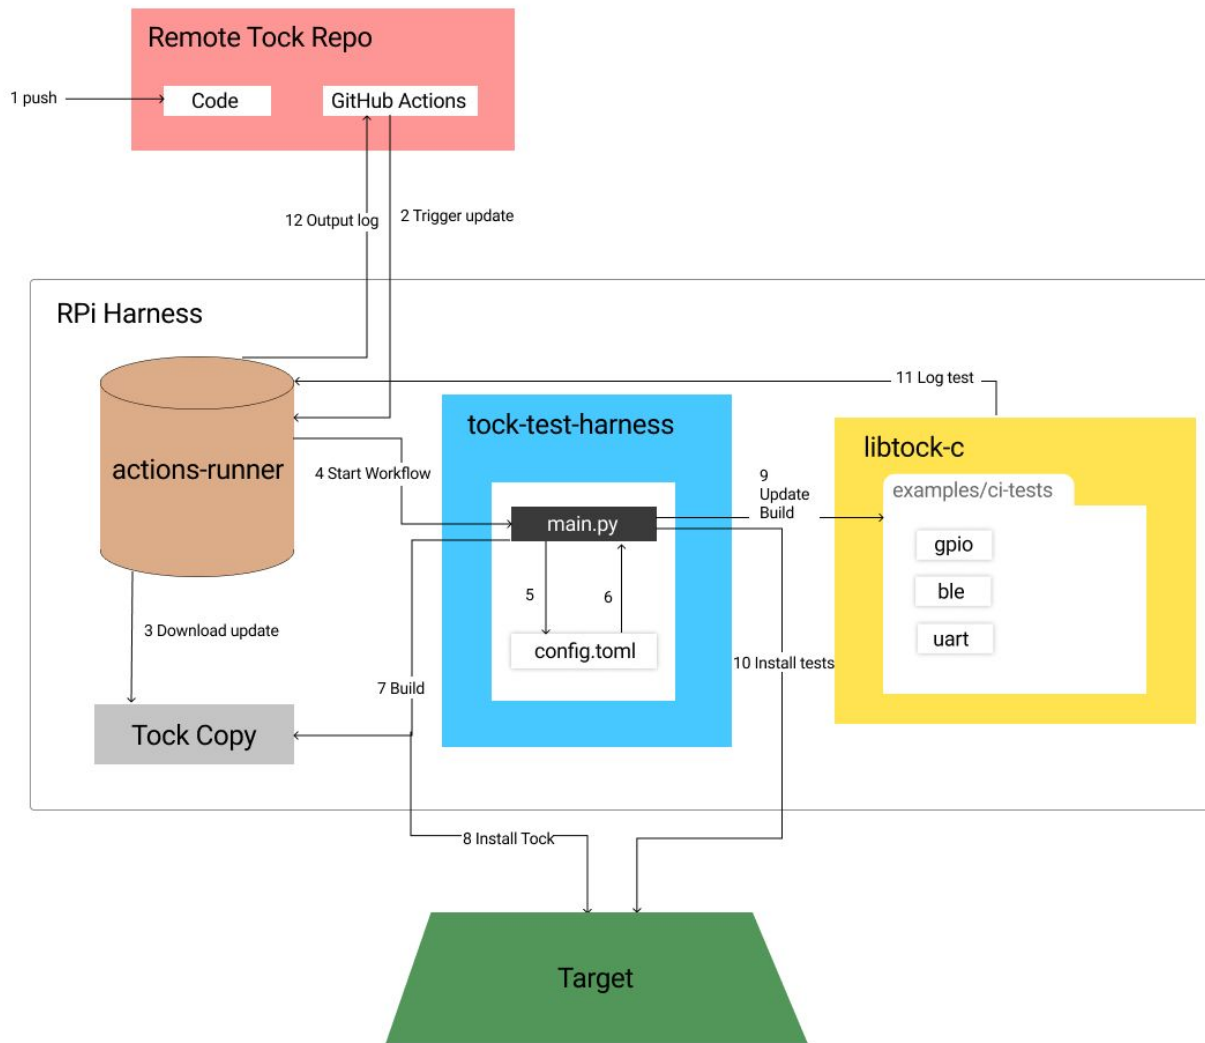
Remote Tock Repo

1 push

Code

GitHub Actions

12 Output log

2 Trigger update

RPi Harness

11 Log test

actions-runner

4 Start Workflow

tock-test-harness

main.py

9 Update Build

libtock-c

examples/ci-tests

gpio

ble

uart

5

6

config.toml

10 Install tests

3 Download update

7 Build

Tock Copy

8 Install Tock

Target